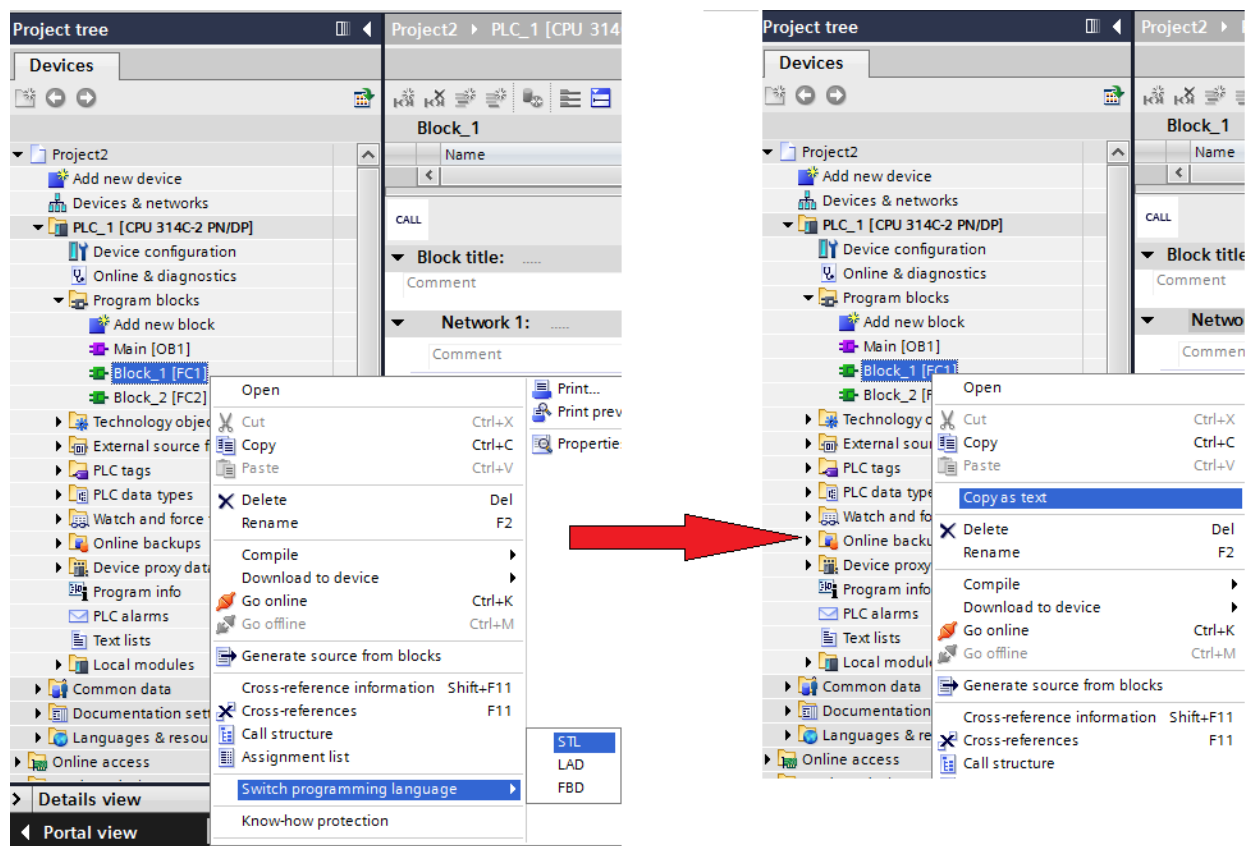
Project tree

Devices

Project2 ▸ PLC_1 [CPU 314

Block_1

Name

CALL

Block title: .....

Comment

Network 1: .....

Comment

Project2
Add new device
Devices & networks
PLC_1 [CPU 314C-2 PN/DP]
Device configuration
Online & diagnostics
Program blocks
Add new block
Main [OB1]
Block_1 [FC1]
Block_2 [FC2]
Technology objec
External source f
PLC tags
PLC data types
Watch and force
Online backups
Device proxy data
Program info
PLC alarms
Text lists
Local modules
Common data
Documentation sett
Languages & resou
Online access

Details view

Portal view

Open
Cut Ctrl+X
Copy Ctrl+C
Paste Ctrl+V
Delete Del
Rename F2
Compile
Download to device
Go online Ctrl+K
Go offline Ctrl+M
Generate source from blocks
Cross-reference information Shift+F11
Cross-references F11
Call structure
Assignment list
Switch programming language
Know-how protection

Print...
Print prev
Properties

STL
LAD
FBD

Project tree

Devices

Project2 ▸

Block_1

Name

CALL

Block title

Comment

Netwo

Commen

Project2
Add new device
Devices & networks
PLC_1 [CPU 314C-2 PN/DP]
Device configuration
Online & diagnostics
Program blocks
Add new block
Main [OB1]
Block_1 [FC1]
Block_2 [FC2]
Technology o
External sour
PLC tags
PLC data type
Watch and fo
Online backu
Device proxy
Program info
PLC alarms
Text lists
Local modul
Common data
Documentation
Languages & re
Online access

Open
Cut Ctrl+X
Copy Ctrl+C
Paste Ctrl+V
Copy as text
Delete Del
Rename F2
Compile
Download to device
Go online Ctrl+K
Go offline Ctrl+M
Generate source from blocks
Cross-reference information Shift+F11
Cross-references F11
Call structure